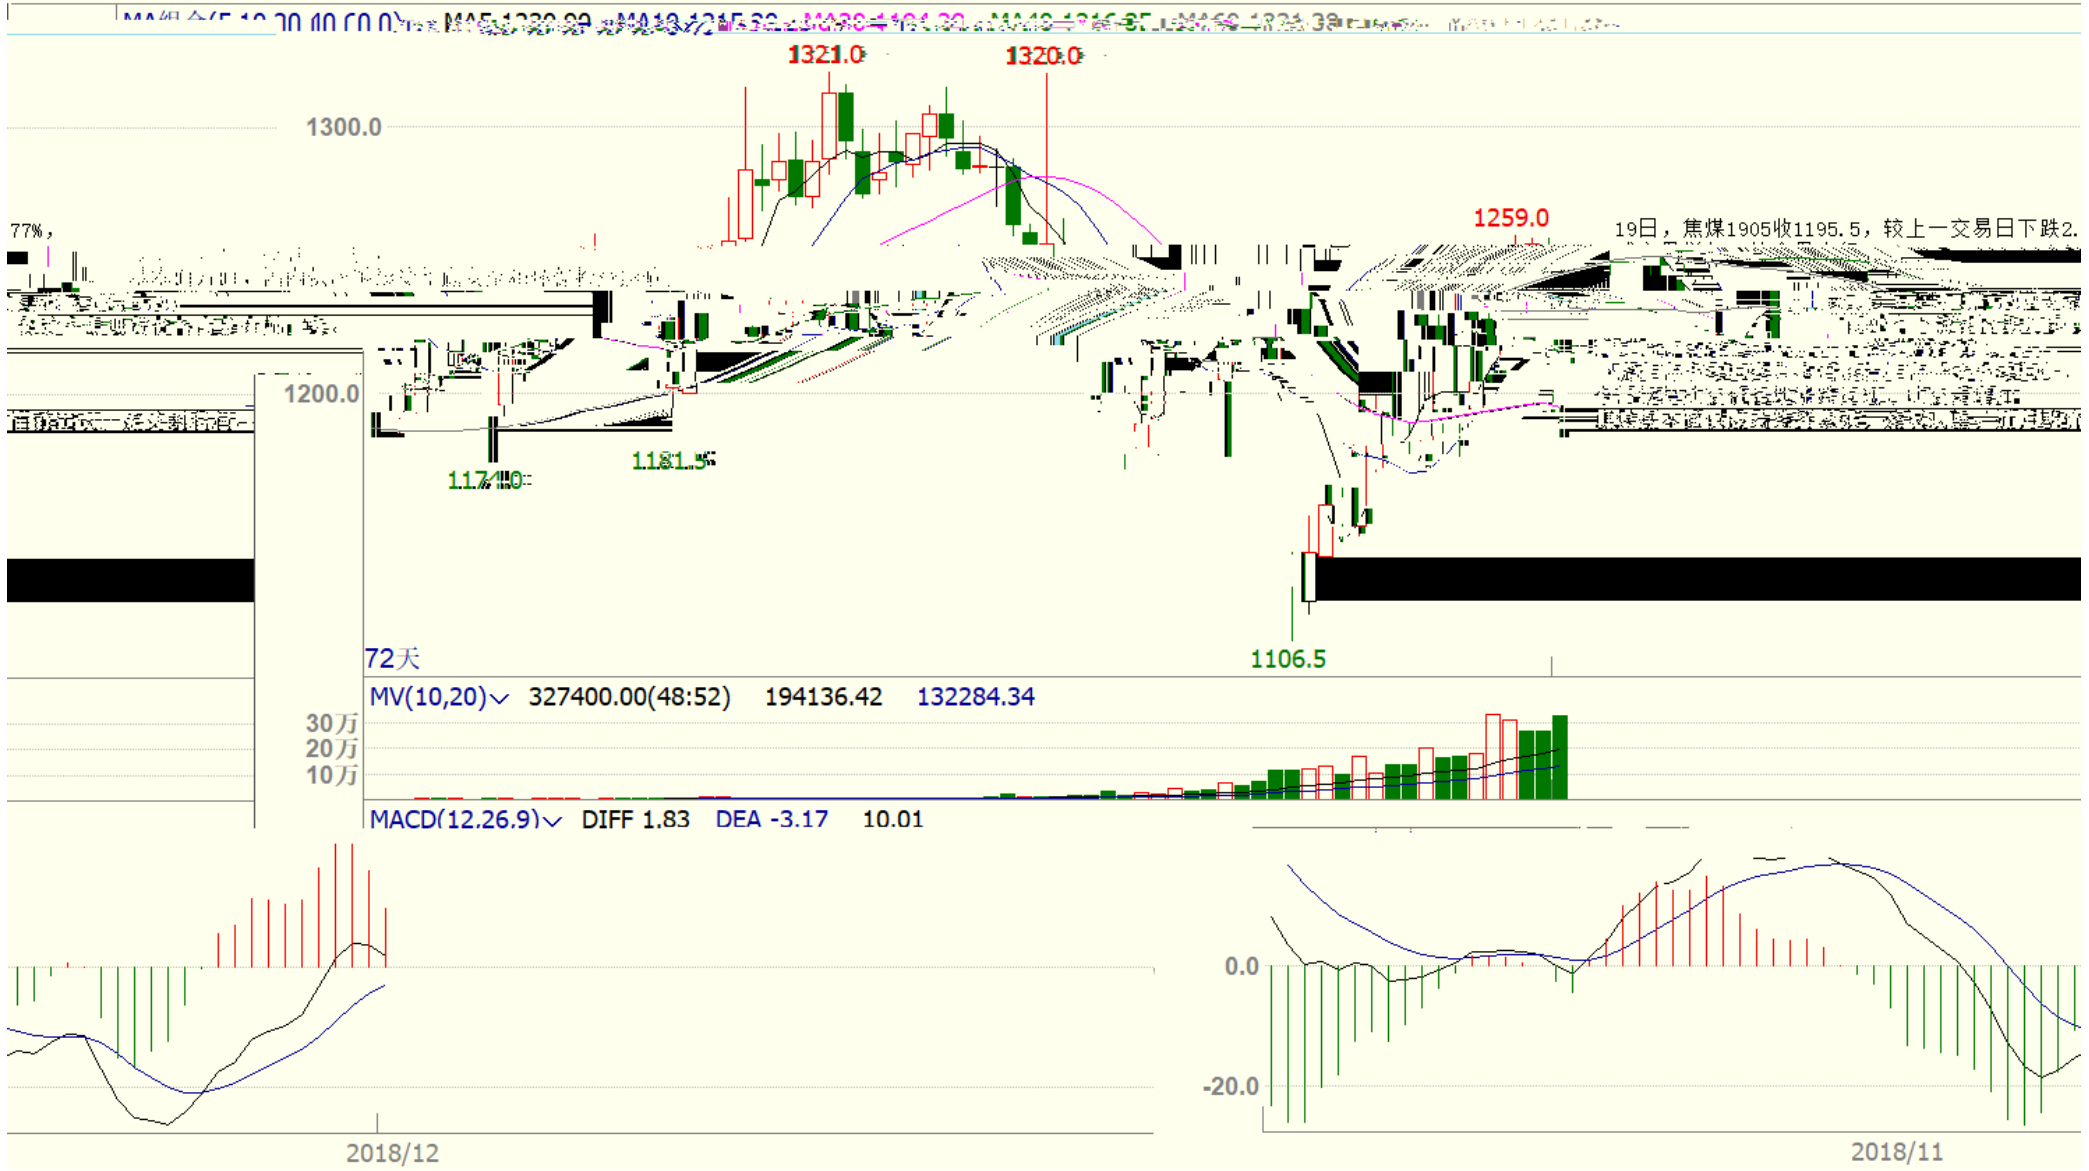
MA组合(5,10,20,40,60,0) MA5 1230.80 MA10 1215.30 MA20 1191.30 MA40 1216.35 MA60 1231.39

1321.0

1320.0

1300.0

77%，

1259.0

19日，焦煤1905收1195.5，较上一交易日下跌2.

1200.0

1174.0

1181.5

72天

1106.5

MV(10,20) 327400.00(48:52) 194136.42 132284.34

30万
20万
10万

MACD(12.26.9) DIFF 1.83 DEA -3.17 10.01

0.0

-20.0

2018/12

2018/11